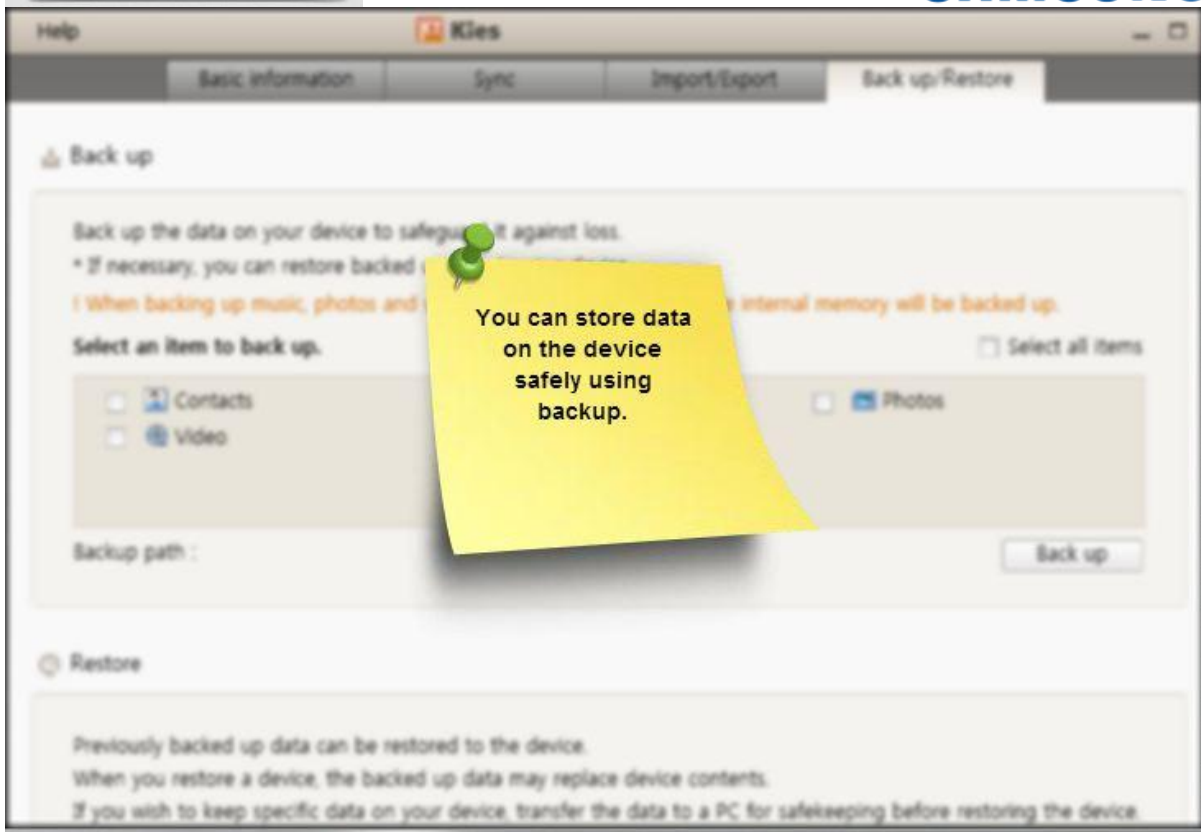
Help

Kies

Basic information | Sync | Import/Export | Back up/Restore

Back up

Back up the data on your device to safegua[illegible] it against loss.
* If necessary, you can restore backed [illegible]
! When backing up music, photos and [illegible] internal memory will be backed up.

You can store data on the device safely using backup.

Select an item to back up.

Select all items

Contacts
Video
Photos

Backup path :

Back up

Restore

Previously backed up data can be restored to the device.
When you restore a device, the backed up data may replace device contents.
If you wish to keep specific data on your device, transfer the data to a PC for safekeeping before restoring the device.